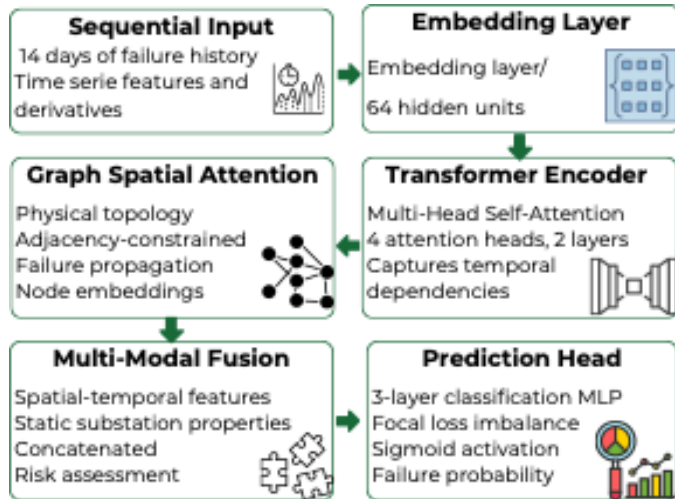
Sequential Input
14 days of failure history
Time serie features and derivatives

Embedding Layer
Embedding layer/
64 hidden units

Graph Spatial Attention
Physical topology
Adjacency-constrained
Failure propagation
Node embeddings

Transformer Encoder
Multi-Head Self-Attention
4 attention heads, 2 layers
Captures temporal dependencies

Multi-Modal Fusion
Spatial-temporal features
Static substation properties
Concatenated
Risk assessment

Prediction Head
3-layer classification MLP
Focal loss imbalance
Sigmoid activation
Failure probability